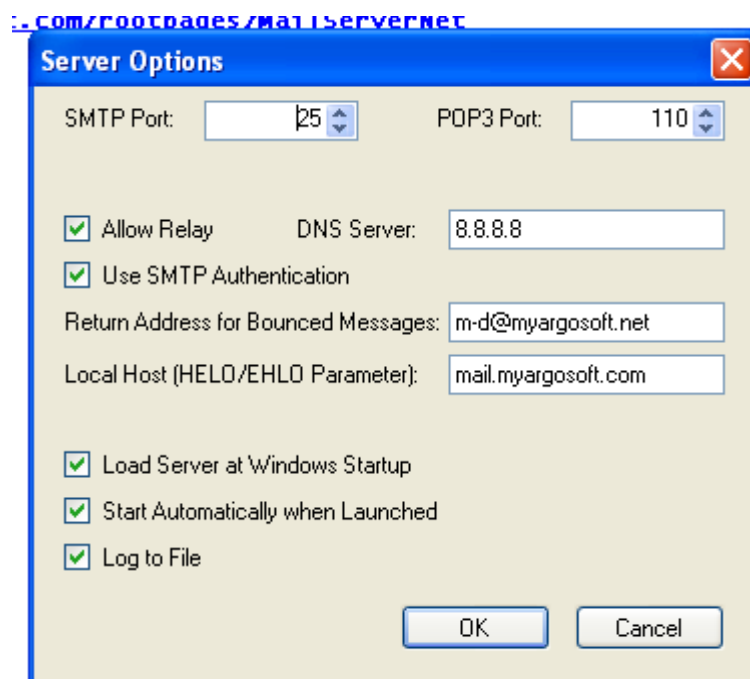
.com/rootpages/MailServerNet

Server Options

SMTP Port: 25

POP3 Port: 110

Allow Relay

DNS Server: 8.8.8.8

Use SMTP Authentication

Return Address for Bounced Messages: m-d@myargosoft.net

Local Host (HELO/EHLO Parameter): mail.myargosoft.com

Load Server at Windows Startup

Start Automatically when Launched

Log to File

OK

Cancel